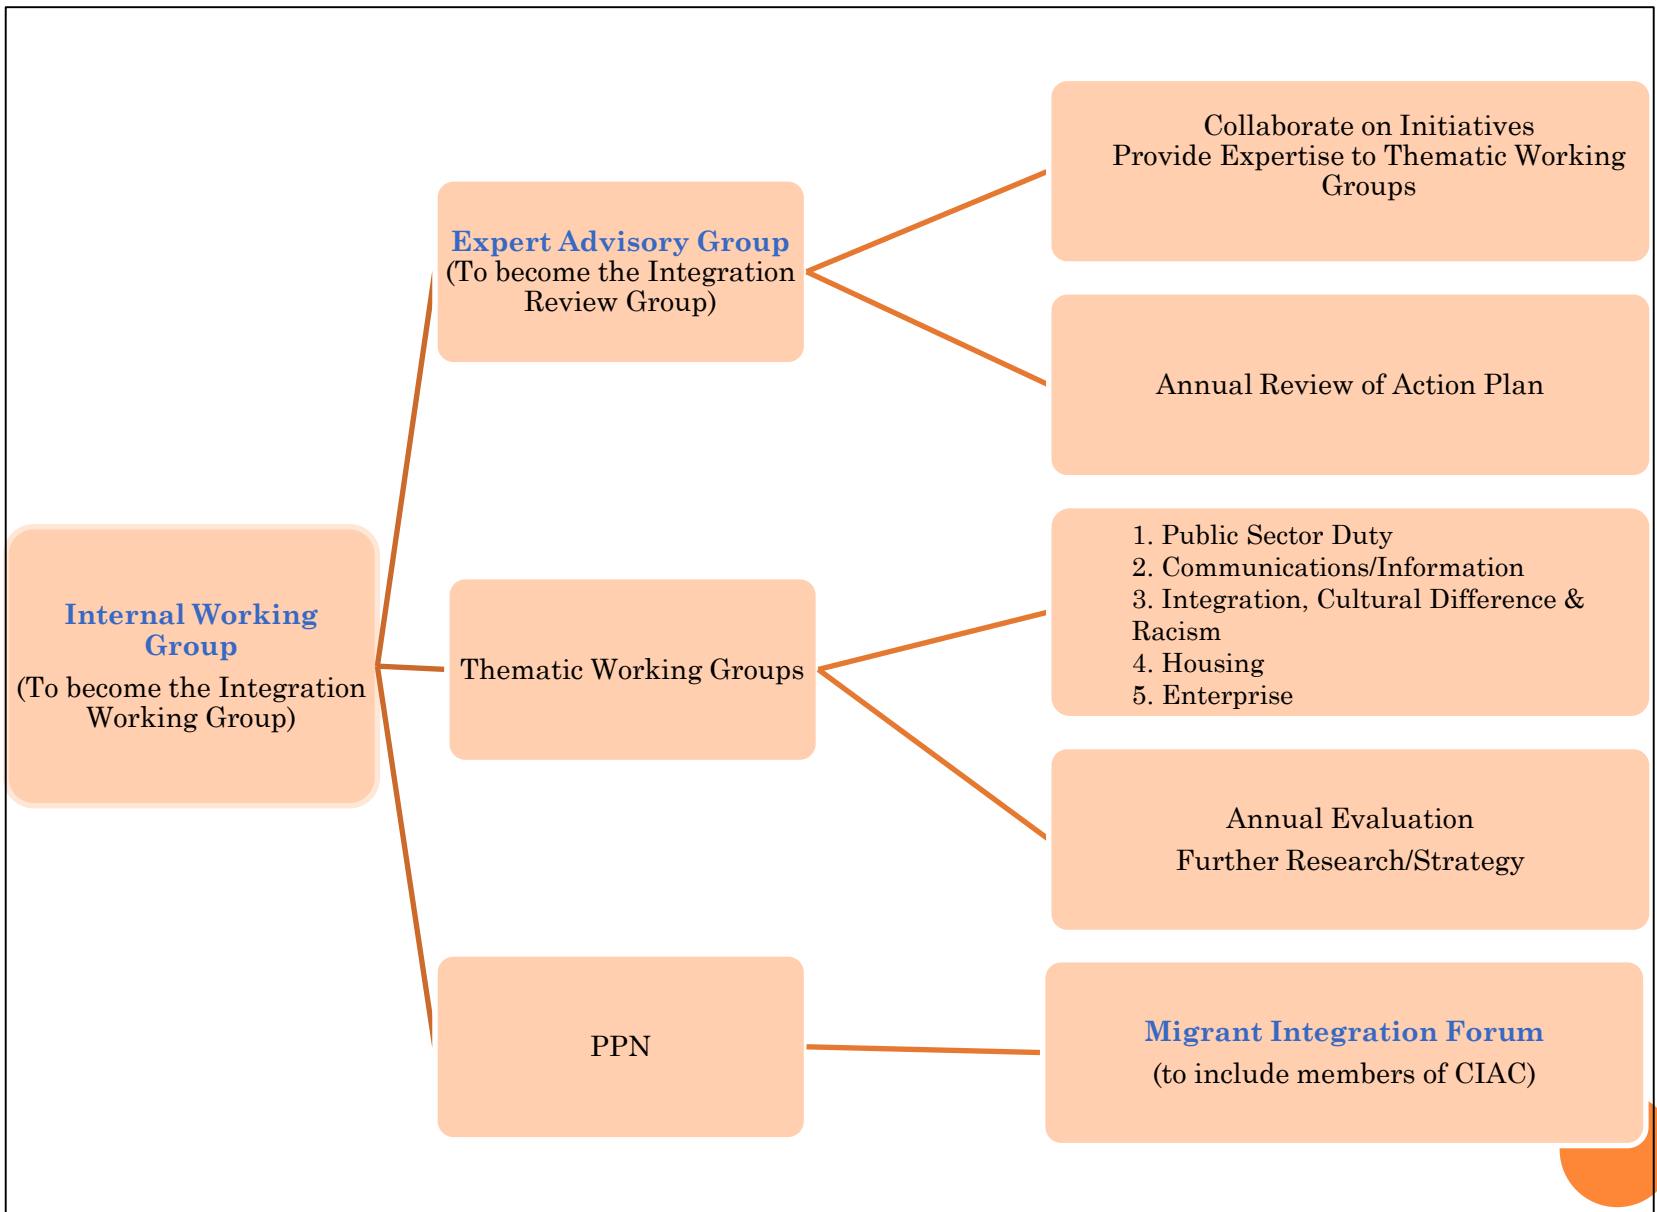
Internal Working Group
(To become the Integration Working Group)

Expert Advisory Group
(To become the Integration Review Group)

Collaborate on Initiatives
Provide Expertise to Thematic Working Groups

Annual Review of Action Plan

Thematic Working Groups

1. Public Sector Duty
2. Communications/Information
3. Integration, Cultural Difference & Racism
4. Housing
5. Enterprise

Annual Evaluation
Further Research/Strategy

PPN

Migrant Integration Forum
(to include members of CIAC)